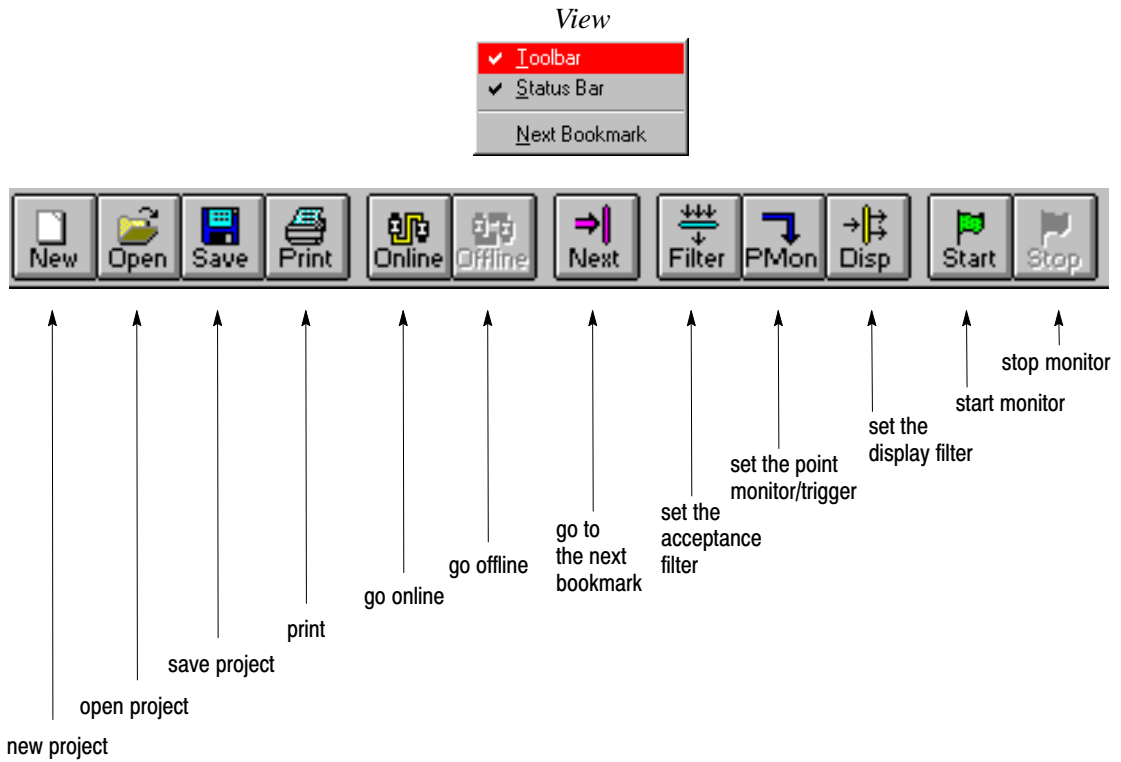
View

Toolbar
Status Bar
Next Bookmark

New Open Save Print Online Offline Next Filter PMon Disp Start Stop

stop monitor

start monitor

set the display filter

set the point monitor/trigger

set the acceptance filter

go to the next bookmark

go offline

go online

print

save project

open project

new project